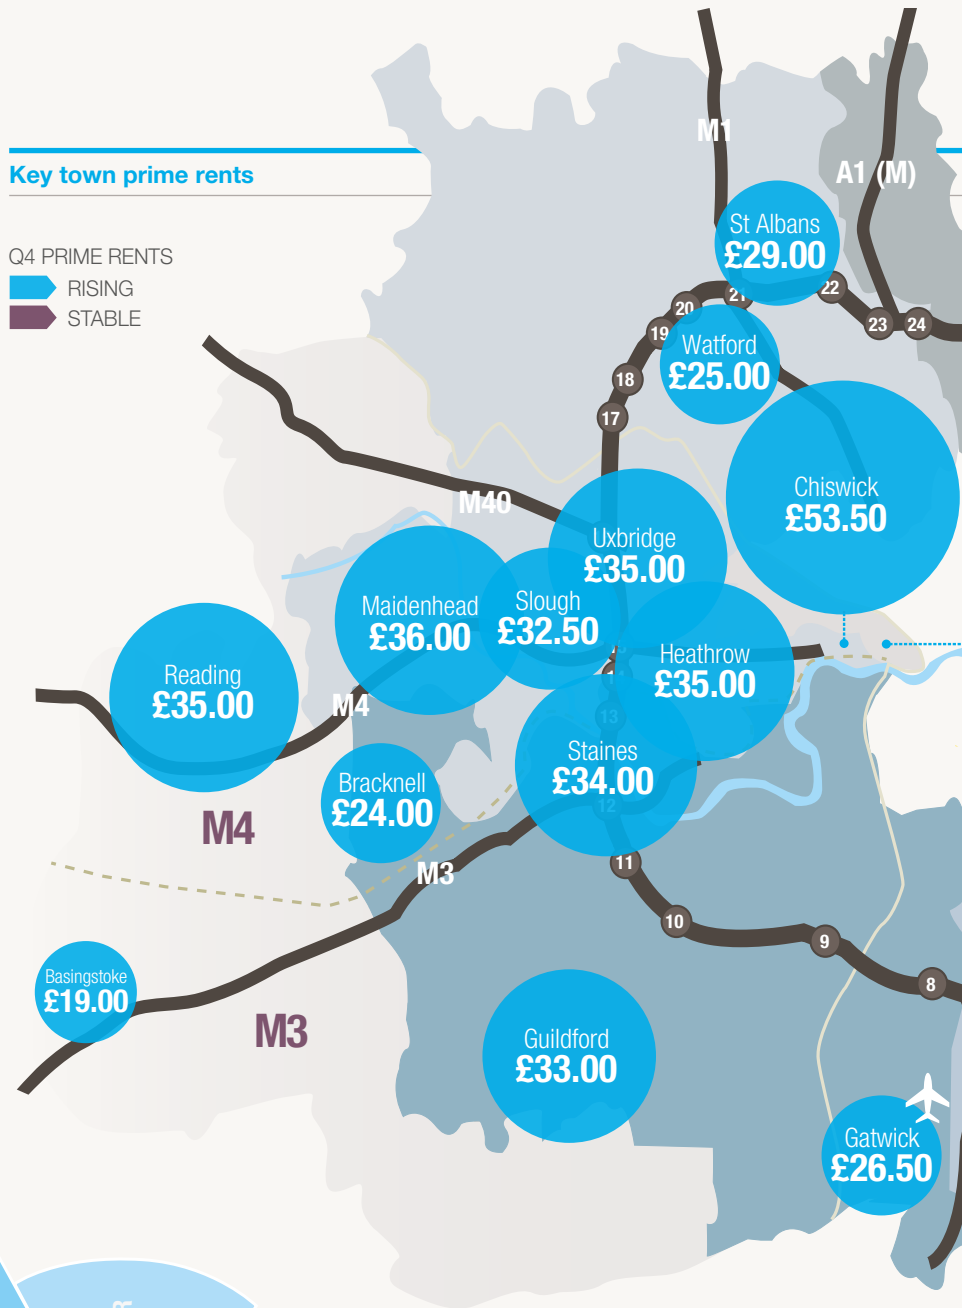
Key town prime rents

Q4 PRIME RENTS
RISING
STABLE

M1
A1 (M)
St Albans
£29.00
21
22
23
24
20
19
Watford
£25.00
18
17
Chiswick
£53.50
M40
Uxbridge
£35.00
Maidenhead
£36.00
Slough
£32.50
Heathrow
£35.00
Reading
£35.00
M4
13
Staines
£34.00
12
Bracknell
£24.00
M4
M3
11
10
9
8
Basingstoke
£19.00
M3
Guildford
£33.00
Gatwick
£26.50